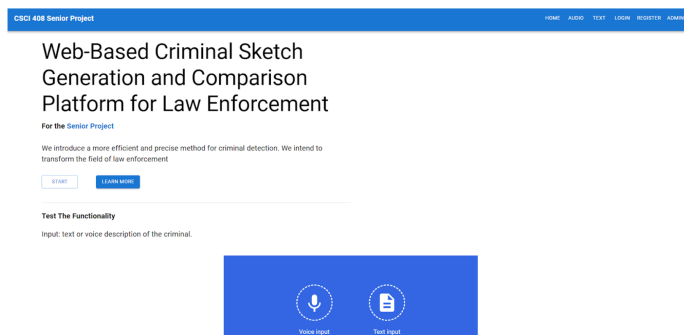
CSCI 408 Senior Project

HOME AUDIO TEXT LOGIN REGISTER ADMIN

Web-Based Criminal Sketch Generation and Comparison Platform for Law Enforcement

For the Senior Project

We introduce a more efficient and precise method for criminal detection. We intend to transform the field of law enforcement

START

LEARN MORE

Test The Functionality

Input: text or voice description of the criminal.

Voice input

Text input